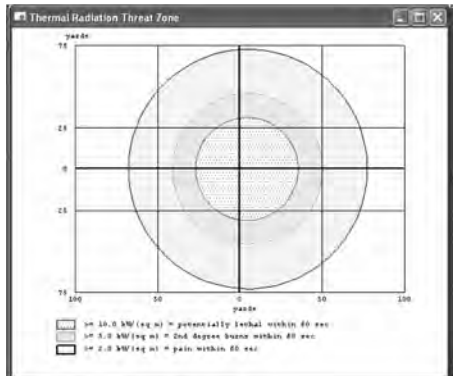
Thermal Radiation Threat Zone

yards
75

25

0

25

75
100 50 0 50 100
yards

>= 10.0 kW/(sq m) = potentially lethal within 60 sec
>= 5.0 kW/(sq m) = 2nd degree burns within 60 sec
>= 2.0 kW/(sq m) = pain within 60 sec